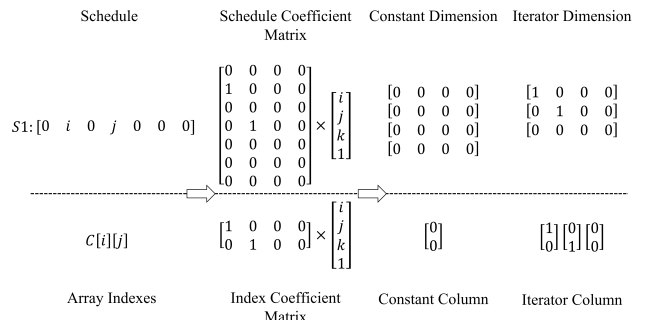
Schedule

Schedule Coefficient Matrix

Constant Dimension

Iterator Dimension

$S1: [0 \quad i \quad 0 \quad j \quad 0 \quad 0 \quad 0]$

$\begin{bmatrix} 0 & 0 & 0 & 0 \\ 1 & 0 & 0 & 0 \\ 0 & 0 & 0 & 0 \\ 0 & 1 & 0 & 0 \\ 0 & 0 & 0 & 0 \\ 0 & 0 & 0 & 0 \\ 0 & 0 & 0 & 0 \end{bmatrix} \times \begin{bmatrix} i \\ j \\ k \\ 1 \end{bmatrix}$

$[0 \quad 0 \quad 0 \quad 0]$
$[0 \quad 0 \quad 0 \quad 0]$
$[0 \quad 0 \quad 0 \quad 0]$
$[0 \quad 0 \quad 0 \quad 0]$

$[1 \quad 0 \quad 0 \quad 0]$
$[0 \quad 1 \quad 0 \quad 0]$
$[0 \quad 0 \quad 0 \quad 0]$

$C[i][j]$

$\begin{bmatrix} 1 & 0 & 0 & 0 \\ 0 & 1 & 0 & 0 \end{bmatrix} \times \begin{bmatrix} i \\ j \\ k \\ 1 \end{bmatrix}$

$\begin{bmatrix} 0 \\ 0 \end{bmatrix}$

$\begin{bmatrix} 1 \\ 0 \end{bmatrix} \begin{bmatrix} 0 \\ 1 \end{bmatrix} \begin{bmatrix} 0 \\ 0 \end{bmatrix}$

Array Indexes

Index Coefficient Matrix

Constant Column

Iterator Column